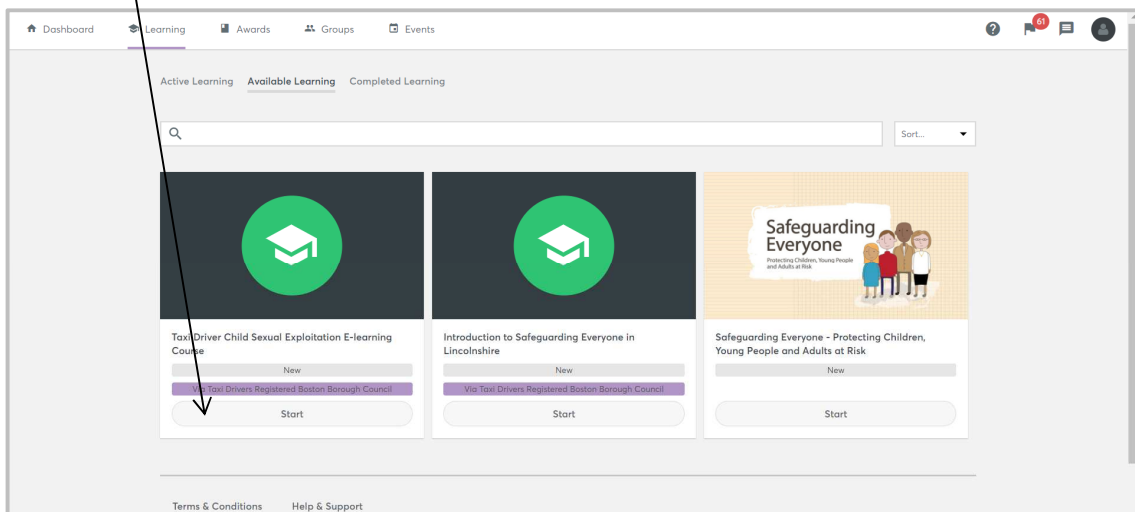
Dashboard Learning Awards Groups Events

61

Active Learning Available Learning Completed Learning

Sort...

Taxi Driver Child Sexual Exploitation E-learning Course

New

Via Taxi Drivers Registered Boston Borough Council

Start

Introduction to Safeguarding Everyone in Lincolnshire

New

Via Taxi Drivers Registered Boston Borough Council

Start

Safeguarding Everyone

Protecting Children, Young People and Adults at Risk

Safeguarding Everyone - Protecting Children, Young People and Adults at Risk

New

Start

Terms & Conditions Help & Support